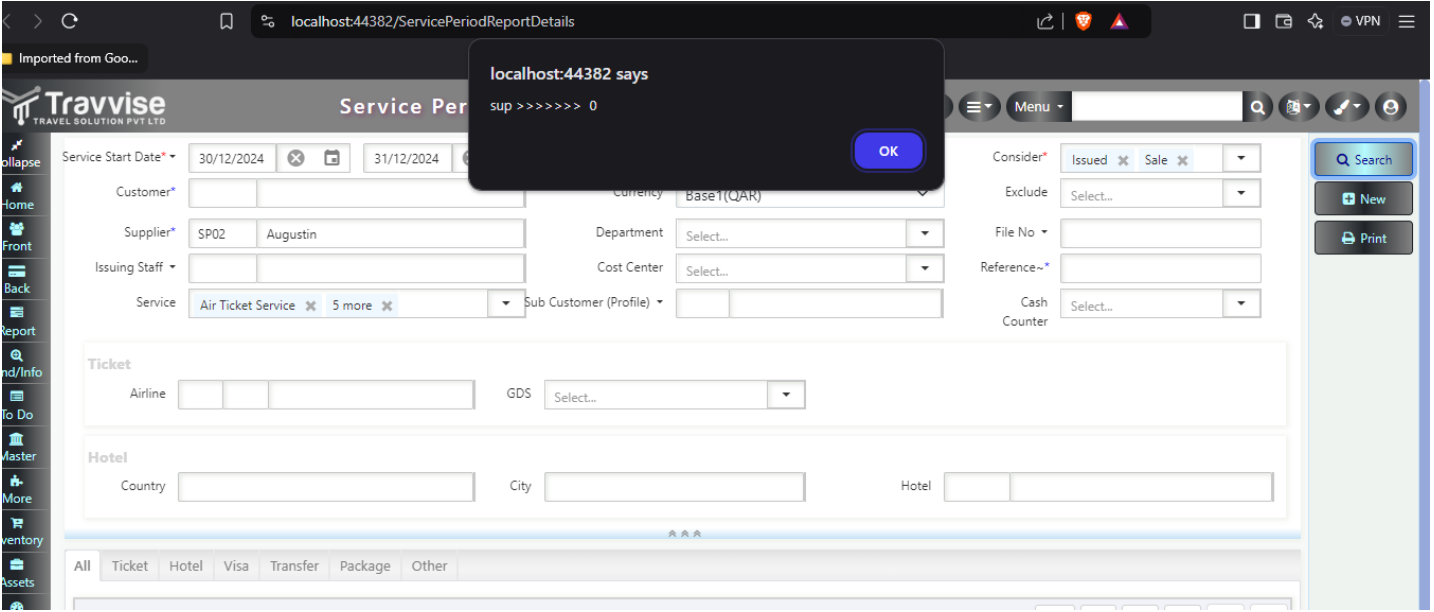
localhost:44382/ServicePeriodReportDetails

VPN

Imported from Goo...

localhost:44382 says

sup >>>>>>> 0

OK

Travvise
TRAVEL SOLUTION PVT LTD

Service Per

Menu

ollapse
Home
Front
Back
Report
nd/Info
To Do
Master
More
ventory
Assets

Service Start Date* 30/12/2024 31/12/2024

Consider* Issued Sale

Search

Customer*

Currency Base1(QAR)

Exclude Select...

New

Supplier* SP02 Augustin

Department Select...

File No

Print

Issuing Staff

Cost Center Select...

Reference~*

Service Air Ticket Service 5 more

Sub Customer (Profile)

Cash Counter Select...

Ticket

Airline

GDS Select...

Hotel

Country

City

Hotel

All Ticket Hotel Visa Transfer Package Other